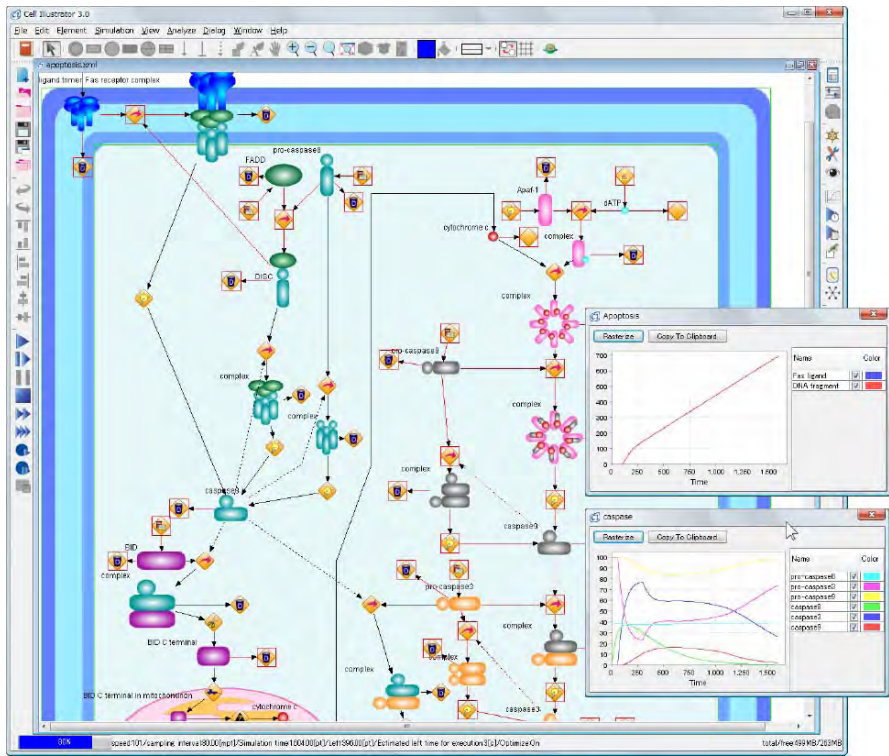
Cell Illustrator 3.0

File Edit Element Simulation View Analyze Dialog Window Help

apoptosis.xml

ligand trimer Fas receptor complex

FADD

pro-caspase8

DISC

complex

complex

caspase8

BID

complex

BID C terminal

BID C terminal in mitochondrion

cytochrome c

Apaf-1

dATP

cytochrome c

complex

complex

pro-caspase9

complex

complex

caspase9

pro-caspase3

complex

complex

caspase3

Apoptosis

Rasterize

Copy To Clipboard

| Name | Color |
|---|---|
| Fas ligand | |
| DNA fragment | |

700
600
500
400
300
200
100
0

0 250 500 750 1,000 1,250 1,500

Time

caspase

Rasterize

Copy To Clipboard

| Name | Color |
|---|---|
| pro-caspase3 | |
| pro-caspase8 | |
| pro-caspase9 | |
| caspase8 | |
| caspase3 | |
| caspase9 | |

100
90
80
70
60
50
40
30
20
10
0

0 250 500 750 1,000 1,250 1,500

Time

90%

speed101/sampling interval8000[mpt]/Simulation time1800400[pt]/Left139600[pt]/Estimated left time for execution3[s]/OptimizeOn

total/free499MB/283MB